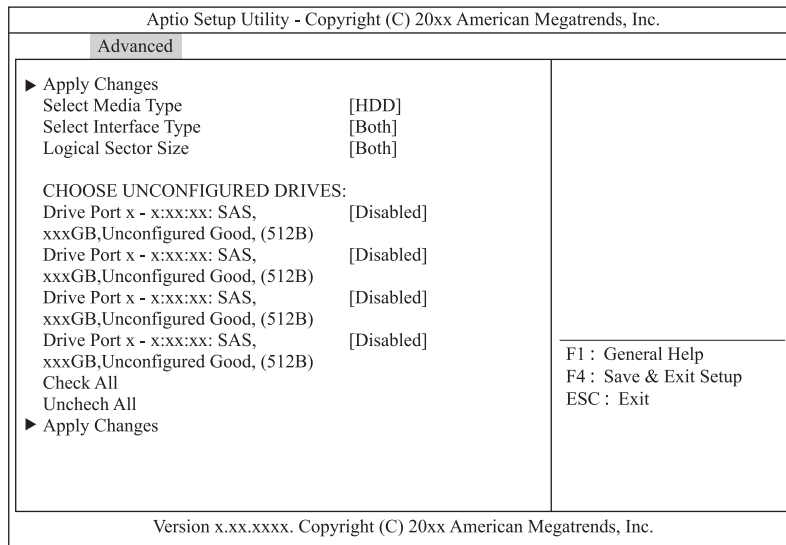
Aptio Setup Utility - Copyright (C) 20xx American Megatrends, Inc.

Advanced

▶ Apply Changes
Select Media Type [HDD]
Select Interface Type [Both]
Logical Sector Size [Both]

CHOOSE UNCONFIGURED DRIVES:
Drive Port x - x:xx:xx: SAS, xxxGB,Unconfigured Good, (512B) [Disabled]
Drive Port x - x:xx:xx: SAS, xxxGB,Unconfigured Good, (512B) [Disabled]
Drive Port x - x:xx:xx: SAS, xxxGB,Unconfigured Good, (512B) [Disabled]
Drive Port x - x:xx:xx: SAS, xxxGB,Unconfigured Good, (512B) [Disabled]
Check All
Unchech All
▶ Apply Changes

F1 : General Help
F4 : Save & Exit Setup
ESC : Exit

Version x.xx.xxxx. Copyright (C) 20xx American Megatrends, Inc.